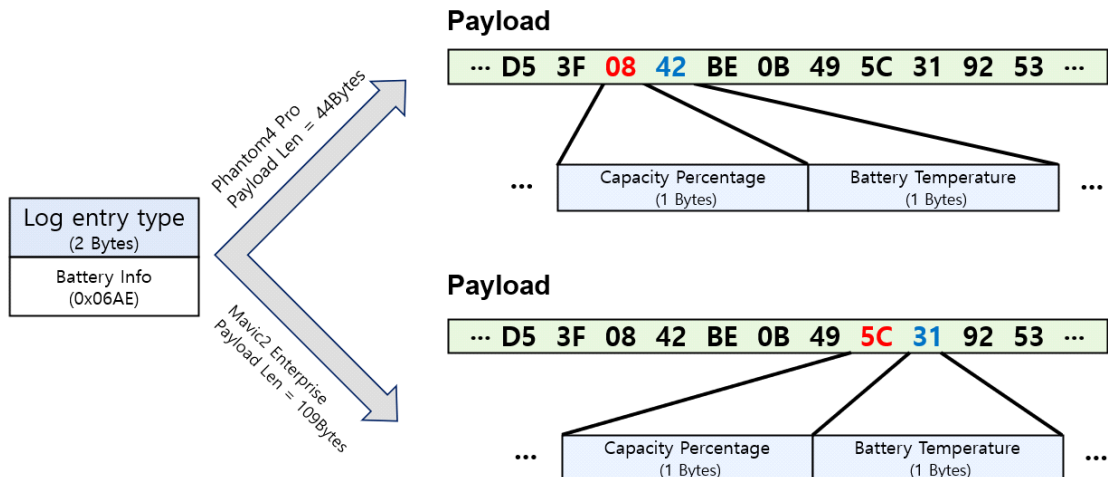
Log entry type
(2 Bytes)

Battery Info
(0x06AE)

Phantom4 Pro
Payload Len = 44Bytes

Mavic2 Enterprise
Payload Len = 109Bytes

Payload

… D5 3F 08 42 BE 0B 49 5C 31 92 53 …

… Capacity Percentage (1 Bytes) Battery Temperature (1 Bytes) …

Payload

… D5 3F 08 42 BE 0B 49 5C 31 92 53 …

… Capacity Percentage (1 Bytes) Battery Temperature (1 Bytes) …